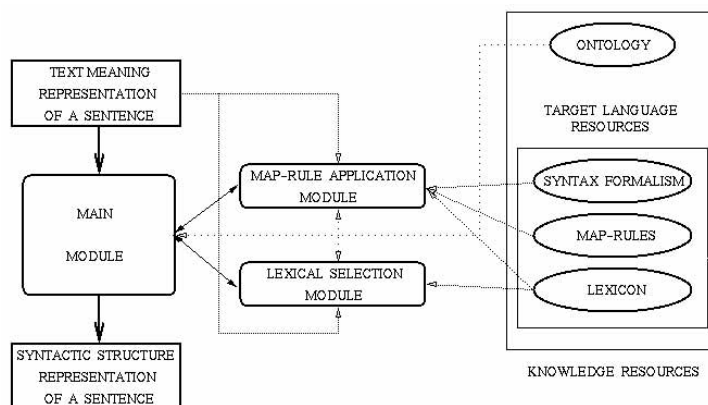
TEXT MEANING REPRESENTATION OF A SENTENCE

MAIN MODULE

SYNTACTIC STRUCTURE REPRESENTATION OF A SENTENCE

MAP-RULE APPLICATION MODULE

LEXICAL SELECTION MODULE

ONTOLOGY

TARGET LANGUAGE RESOURCES

SYNTAX FORMALISM

MAP-RULES

LEXICON

KNOWLEDGE RESOURCES